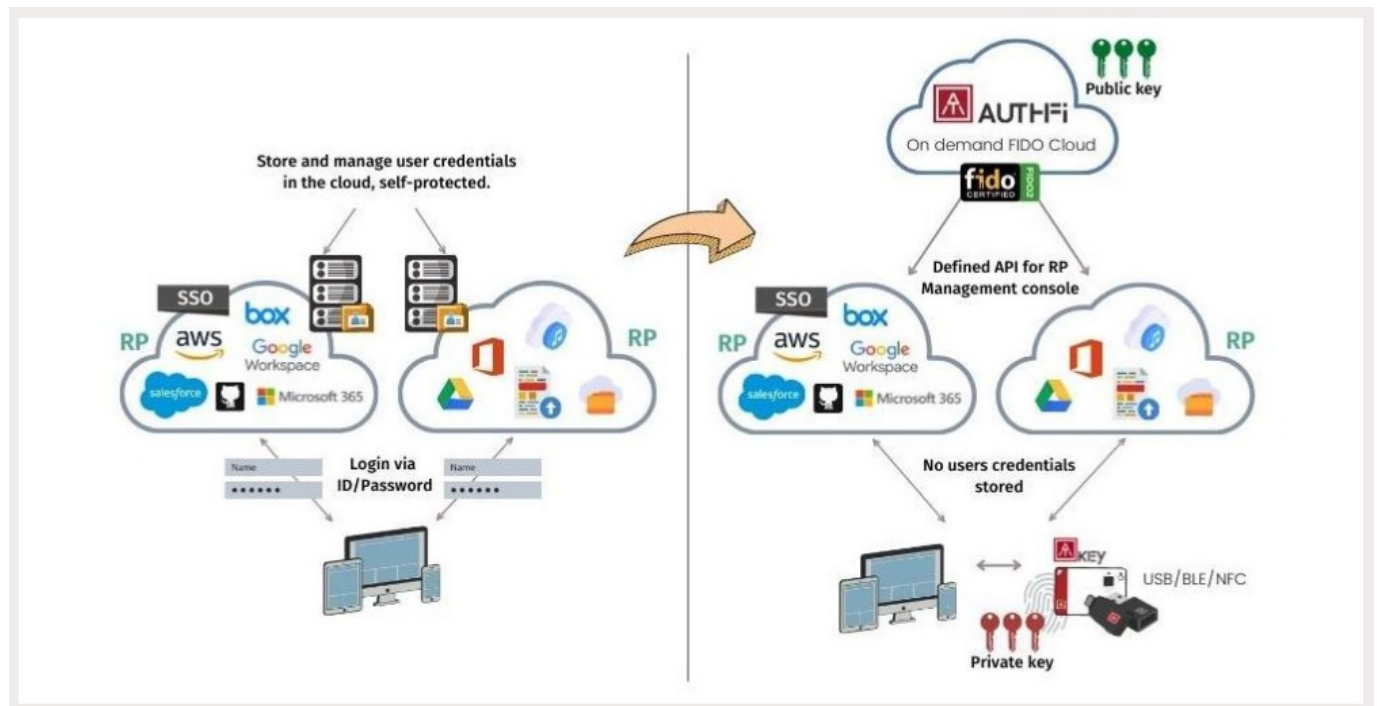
Store and manage user credentials in the cloud, self-protected.

SSO

RP

aws

box

Google Workspace

salesforce

Microsoft 365

RP

Name

••••••

Login via ID/Password

Name

••••••

AUTHFi

On demand FIDO Cloud

Public key

fido CERTIFIED FIDO2

Defined API for RP Management console

SSO

RP

aws

box

Google Workspace

salesforce

Microsoft 365

RP

No users credentials stored

KEY

USB/BLE/NFC

Private key